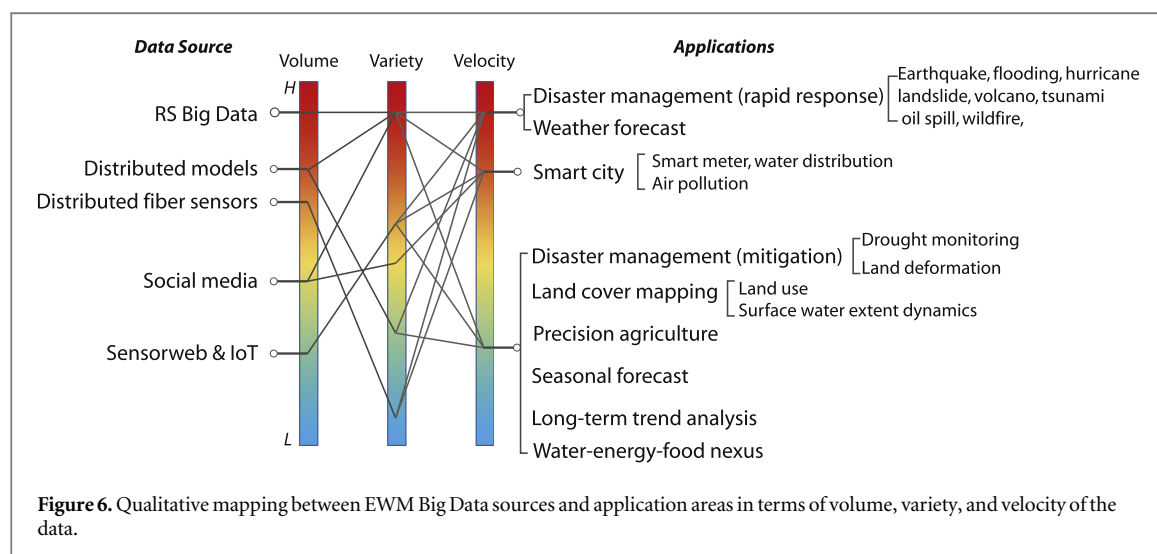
Data Source

Volume Variety Velocity

H

L

RS Big Data

Distributed models

Distributed fiber sensors

Social media

Sensorweb & IoT

Applications

Disaster management (rapid response)

Weather forecast

Earthquake, flooding, hurricane
landslide, volcano, tsunami
oil spill, wildfire,

Smart city

Smart meter, water distribution
Air pollution

Disaster management (mitigation)

Drought monitoring
Land deformation

Land cover mapping

Land use
Surface water extent dynamics

Precision agriculture

Seasonal forecast

Long-term trend analysis

Water-energy-food nexus

Figure 6. Qualitative mapping between EWM Big Data sources and application areas in terms of volume, variety, and velocity of the data.